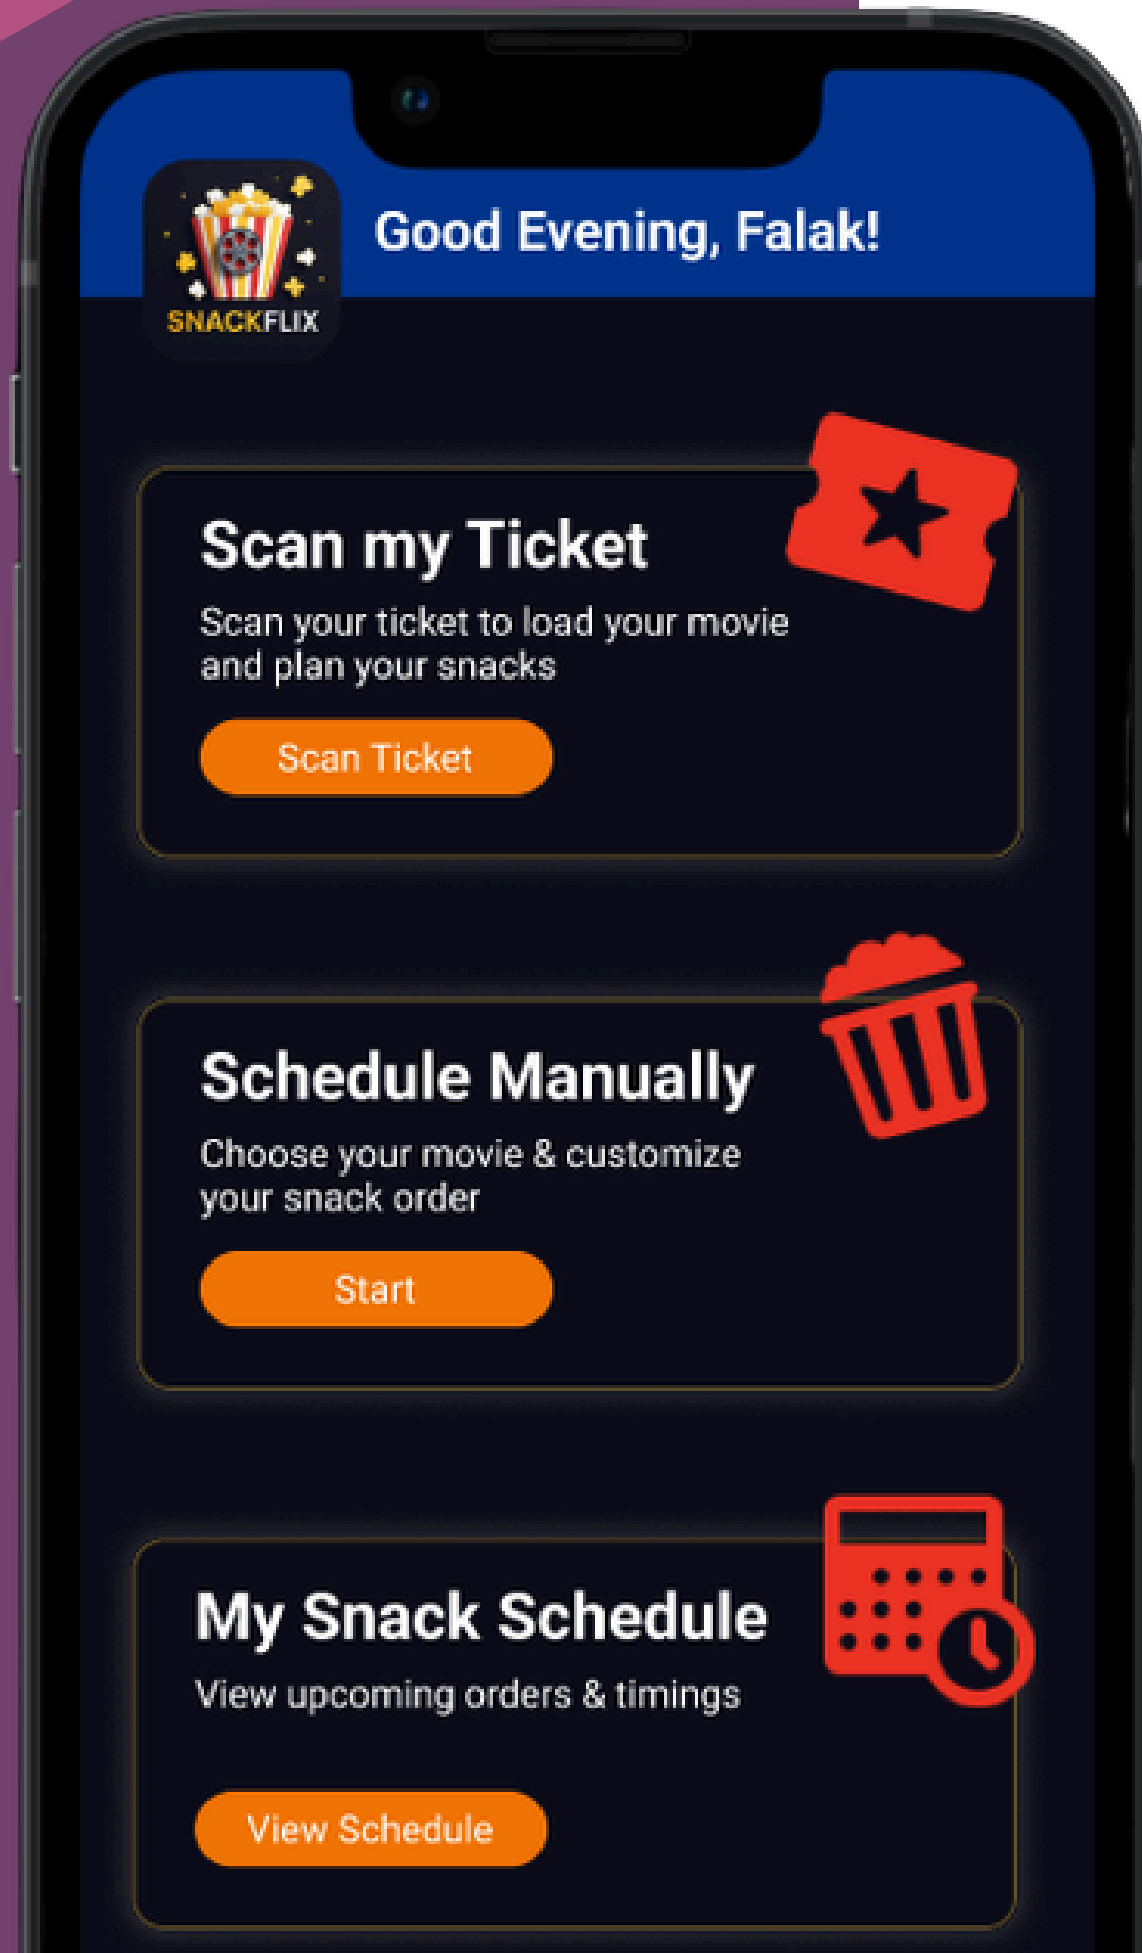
SNACKFLIX

Good Evening, Falak!

Scan my Ticket

Scan your ticket to load your movie and plan your snacks

Scan Ticket

Schedule Manually

Choose your movie & customize your snack order

Start

My Snack Schedule

View upcoming orders & timings

View Schedule